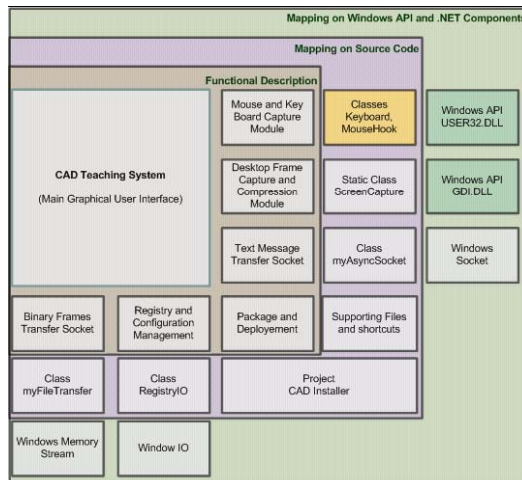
Mapping on Windows API and .NET Component

Mapping on Source Code

Functional Description

CAD Teaching System

(Main Graphical User Interface)

Mouse and Key Board Capture Module

Classes Keyboard, MouseHook

Windows API USER32.DLL

Desktop Frame Capture and Compression Module

Static Class ScreenCapture

Windows API GDI.DLL

Text Message Transfer Socket

Class myAsyncSocket

Windows Socket

Binary Frames Transfer Socket

Registry and Configuration Management

Package and Deployement

Supporting Files and shortcuts

Class myFileTransfer

Class RegistryIO

Project CAD Installer

Windows Memory Stream

Window IO